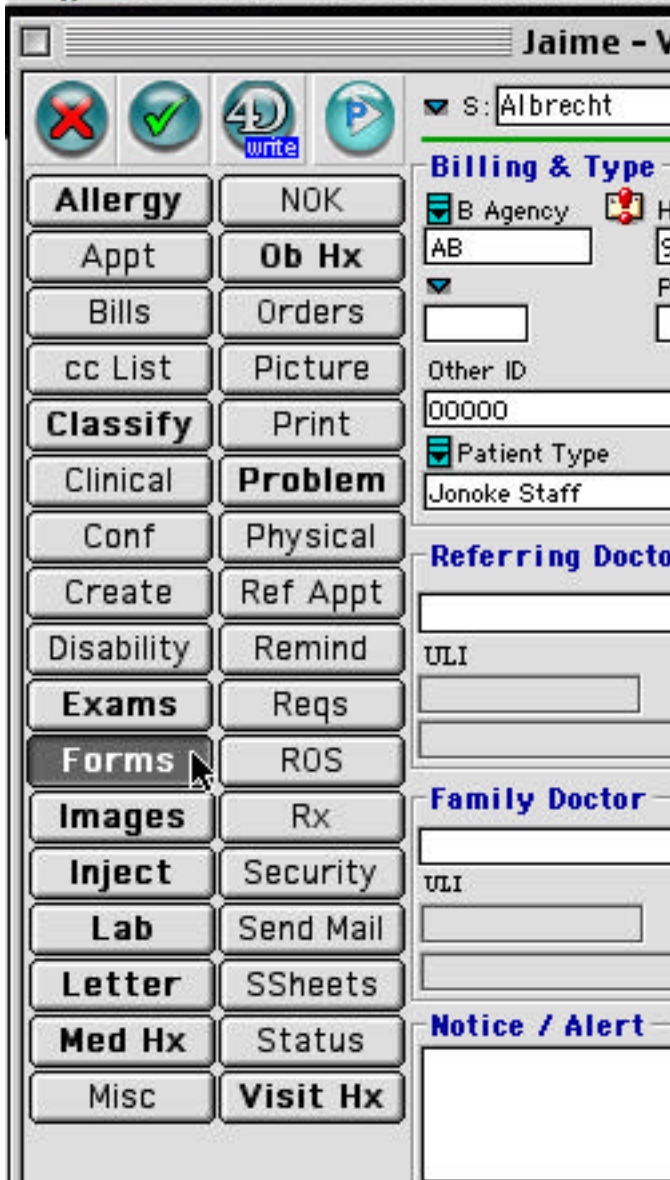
Jaime - V

4D write

S: Albrecht

Allergy | NOK
Appt | Ob Hx
Bills | Orders
cc List | Picture
Classify | Print
Clinical | Problem
Conf | Physical
Create | Ref Appt
Disability | Remind
Exams | Reqs
Forms | ROS
Images | Rx
Inject | Security
Lab | Send Mail
Letter | SSheets
Med Hx | Status
Misc | Visit Hx

Billing & Type
B Agency
AB
H
S
P

Other ID
00000
Patient Type
Jonoke Staff

Referring Docto
ULI

Family Doctor
ULI

Notice / Alert